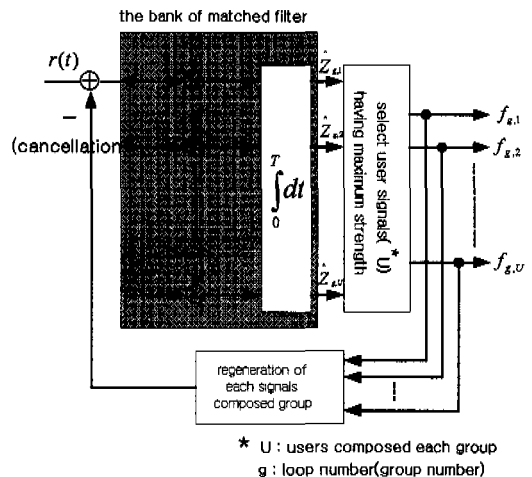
the bank of matched filter

$r(t)$

$-$

(cancellation

$\int_0^T dt$

$\hat{Z}_{g,1}$

$\hat{Z}_{g,2}$

$\hat{Z}_{g,U}$

select user signals($^*$U) having maximum strength

$f_{g,1}$

$f_{g,2}$

$f_{g,U}$

regeneration of each signals composed group

* U : users composed each group
g : loop number(group number)